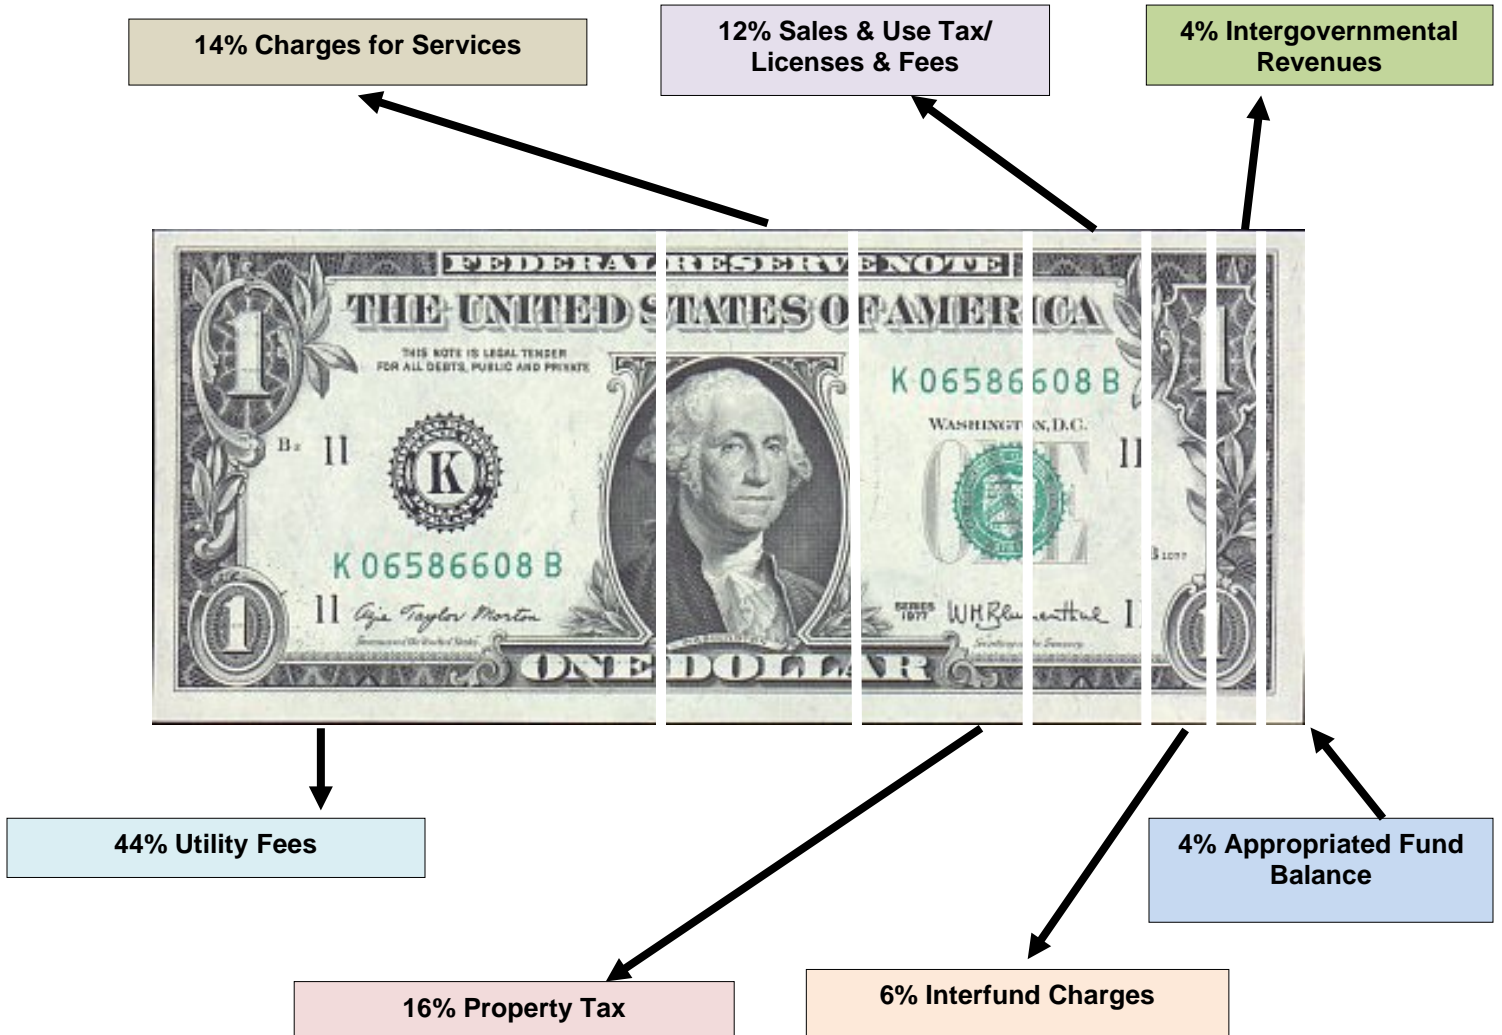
14% Charges for Services

12% Sales & Use Tax/ Licenses & Fees

4% Intergovernmental Revenues

FEDERAL RESERVE NOTE

THE UNITED STATES OF AMERICA

THIS NOTE IS LEGAL TENDER FOR ALL DEBTS, PUBLIC AND PRIVATE

K 06586608 B

WASHINGTON, D.C.

B2 11

K

11

K 06586608 B

11

SERIES 1977

ONE DOLLAR

1

1

44% Utility Fees

4% Appropriated Fund Balance

16% Property Tax

6% Interfund Charges